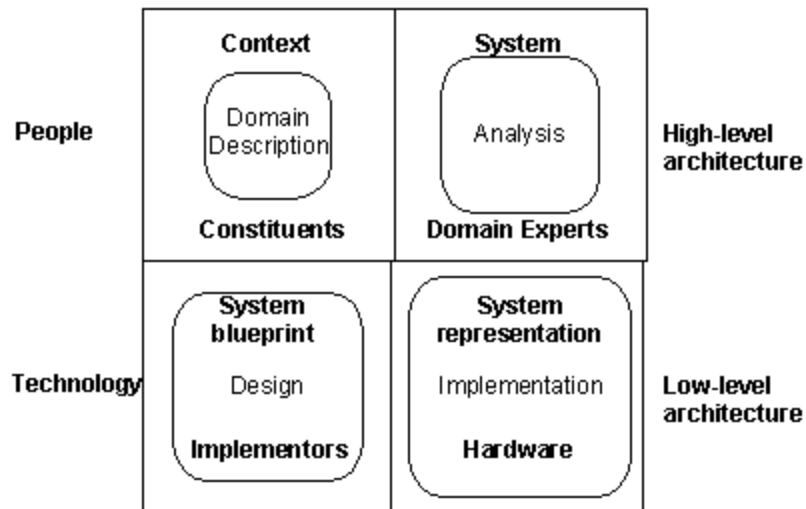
People

Context

Domain Description

Constituents

System

Analysis

Domain Experts

High-level architecture

Technology

System blueprint

Design

Implementors

System representation

Implementation

Hardware

Low-level architecture